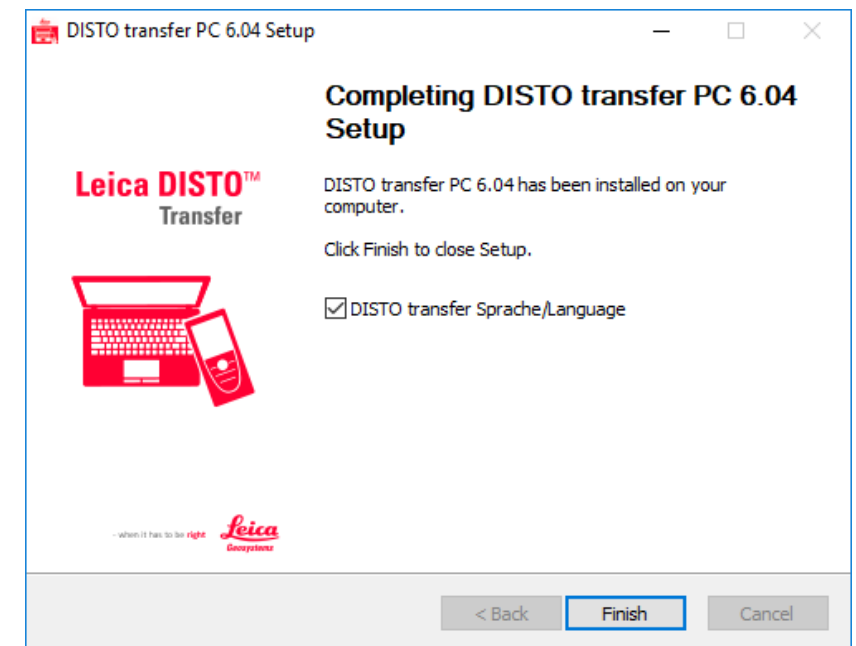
DISTO transfer PC 6.04 Setup

Leica DISTO™
Transfer

Completing DISTO transfer PC 6.04 Setup

DISTO transfer PC 6.04 has been installed on your computer.

Click Finish to close Setup.

DISTO transfer Sprache/Language

- when it has to be right Leica Geosystems

< Back Finish Cancel